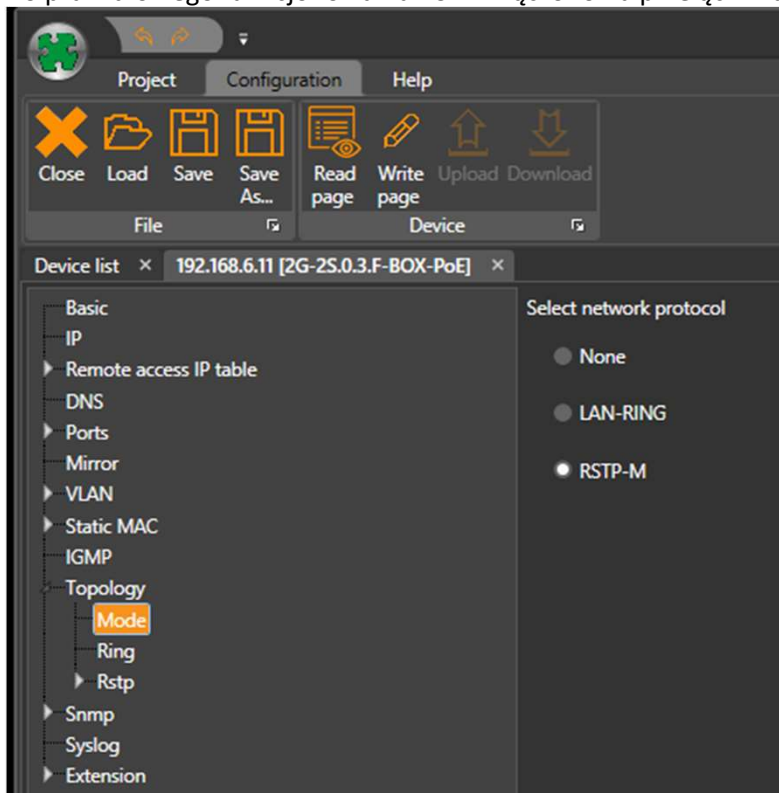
Project Configuration Help

Close Load Save Save As...
File

Read page Write page Upload Download
Device

Device list × 192.168.6.11 [2G-2S.0.3.F-BOX-PoE] ×

Basic
IP
Remote access IP table
DNS
Ports
Mirror
VLAN
Static MAC
IGMP
Topology
Mode
Ring
Rstp
Snmp
Syslog
Extension

Select network protocol

None

LAN-RING

RSTP-M